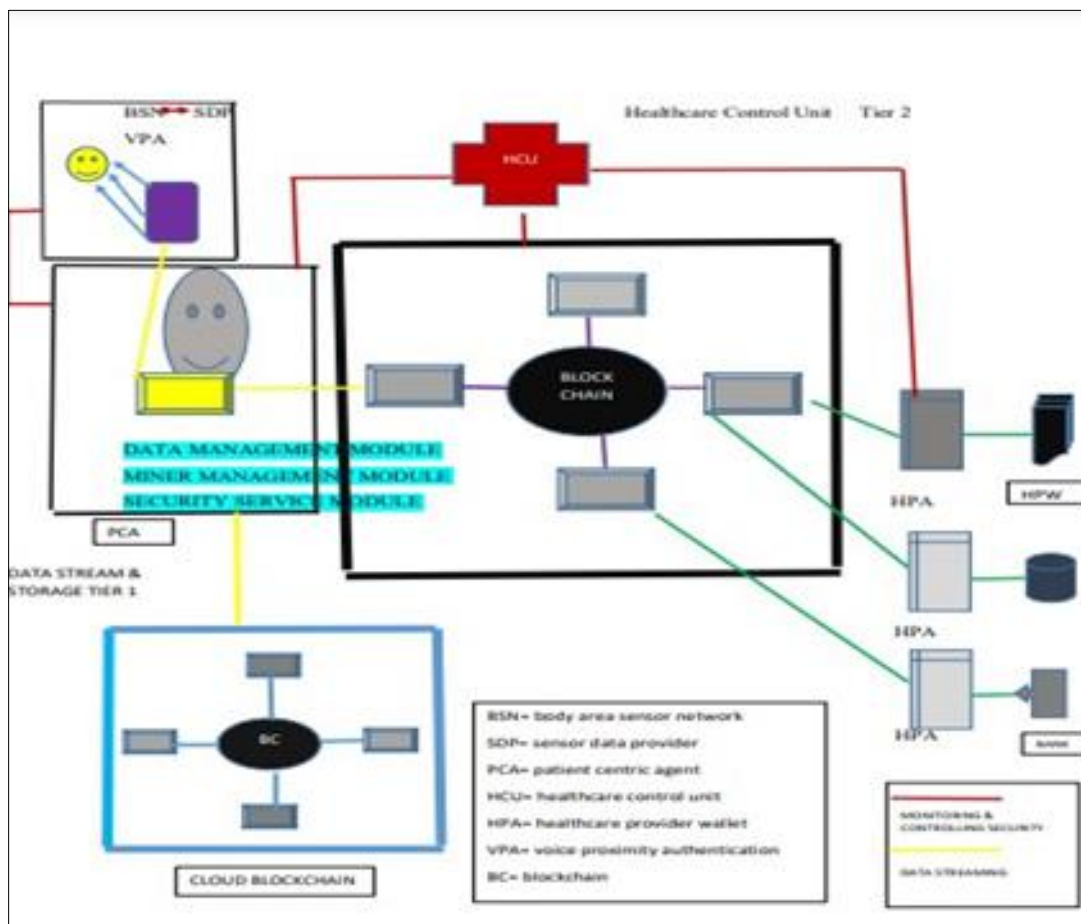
BSN SDP
VPA

Healthcare Control Unit Tier 2

HCU

BLOCK CHAIN

DATA MANAGEMENT MODULE
MINER MANAGEMENT MODULE
SECURITY SERVICE MODULE

PCA

DATA STREAM &
STORAGE TIER 1

HPA

HPW

HPA

HPA

BANK

BC

CLOUD BLOCKCHAIN

BSN= body area sensor network
SDP= sensor data provider
PCA= patient centric agent
HCU= healthcare control unit
HPA= healthcare provider wallet
VPA= voice proximity authentication
BC= blockchain

MONITORING & CONTROLLING SECURITY

DATA STREAMING